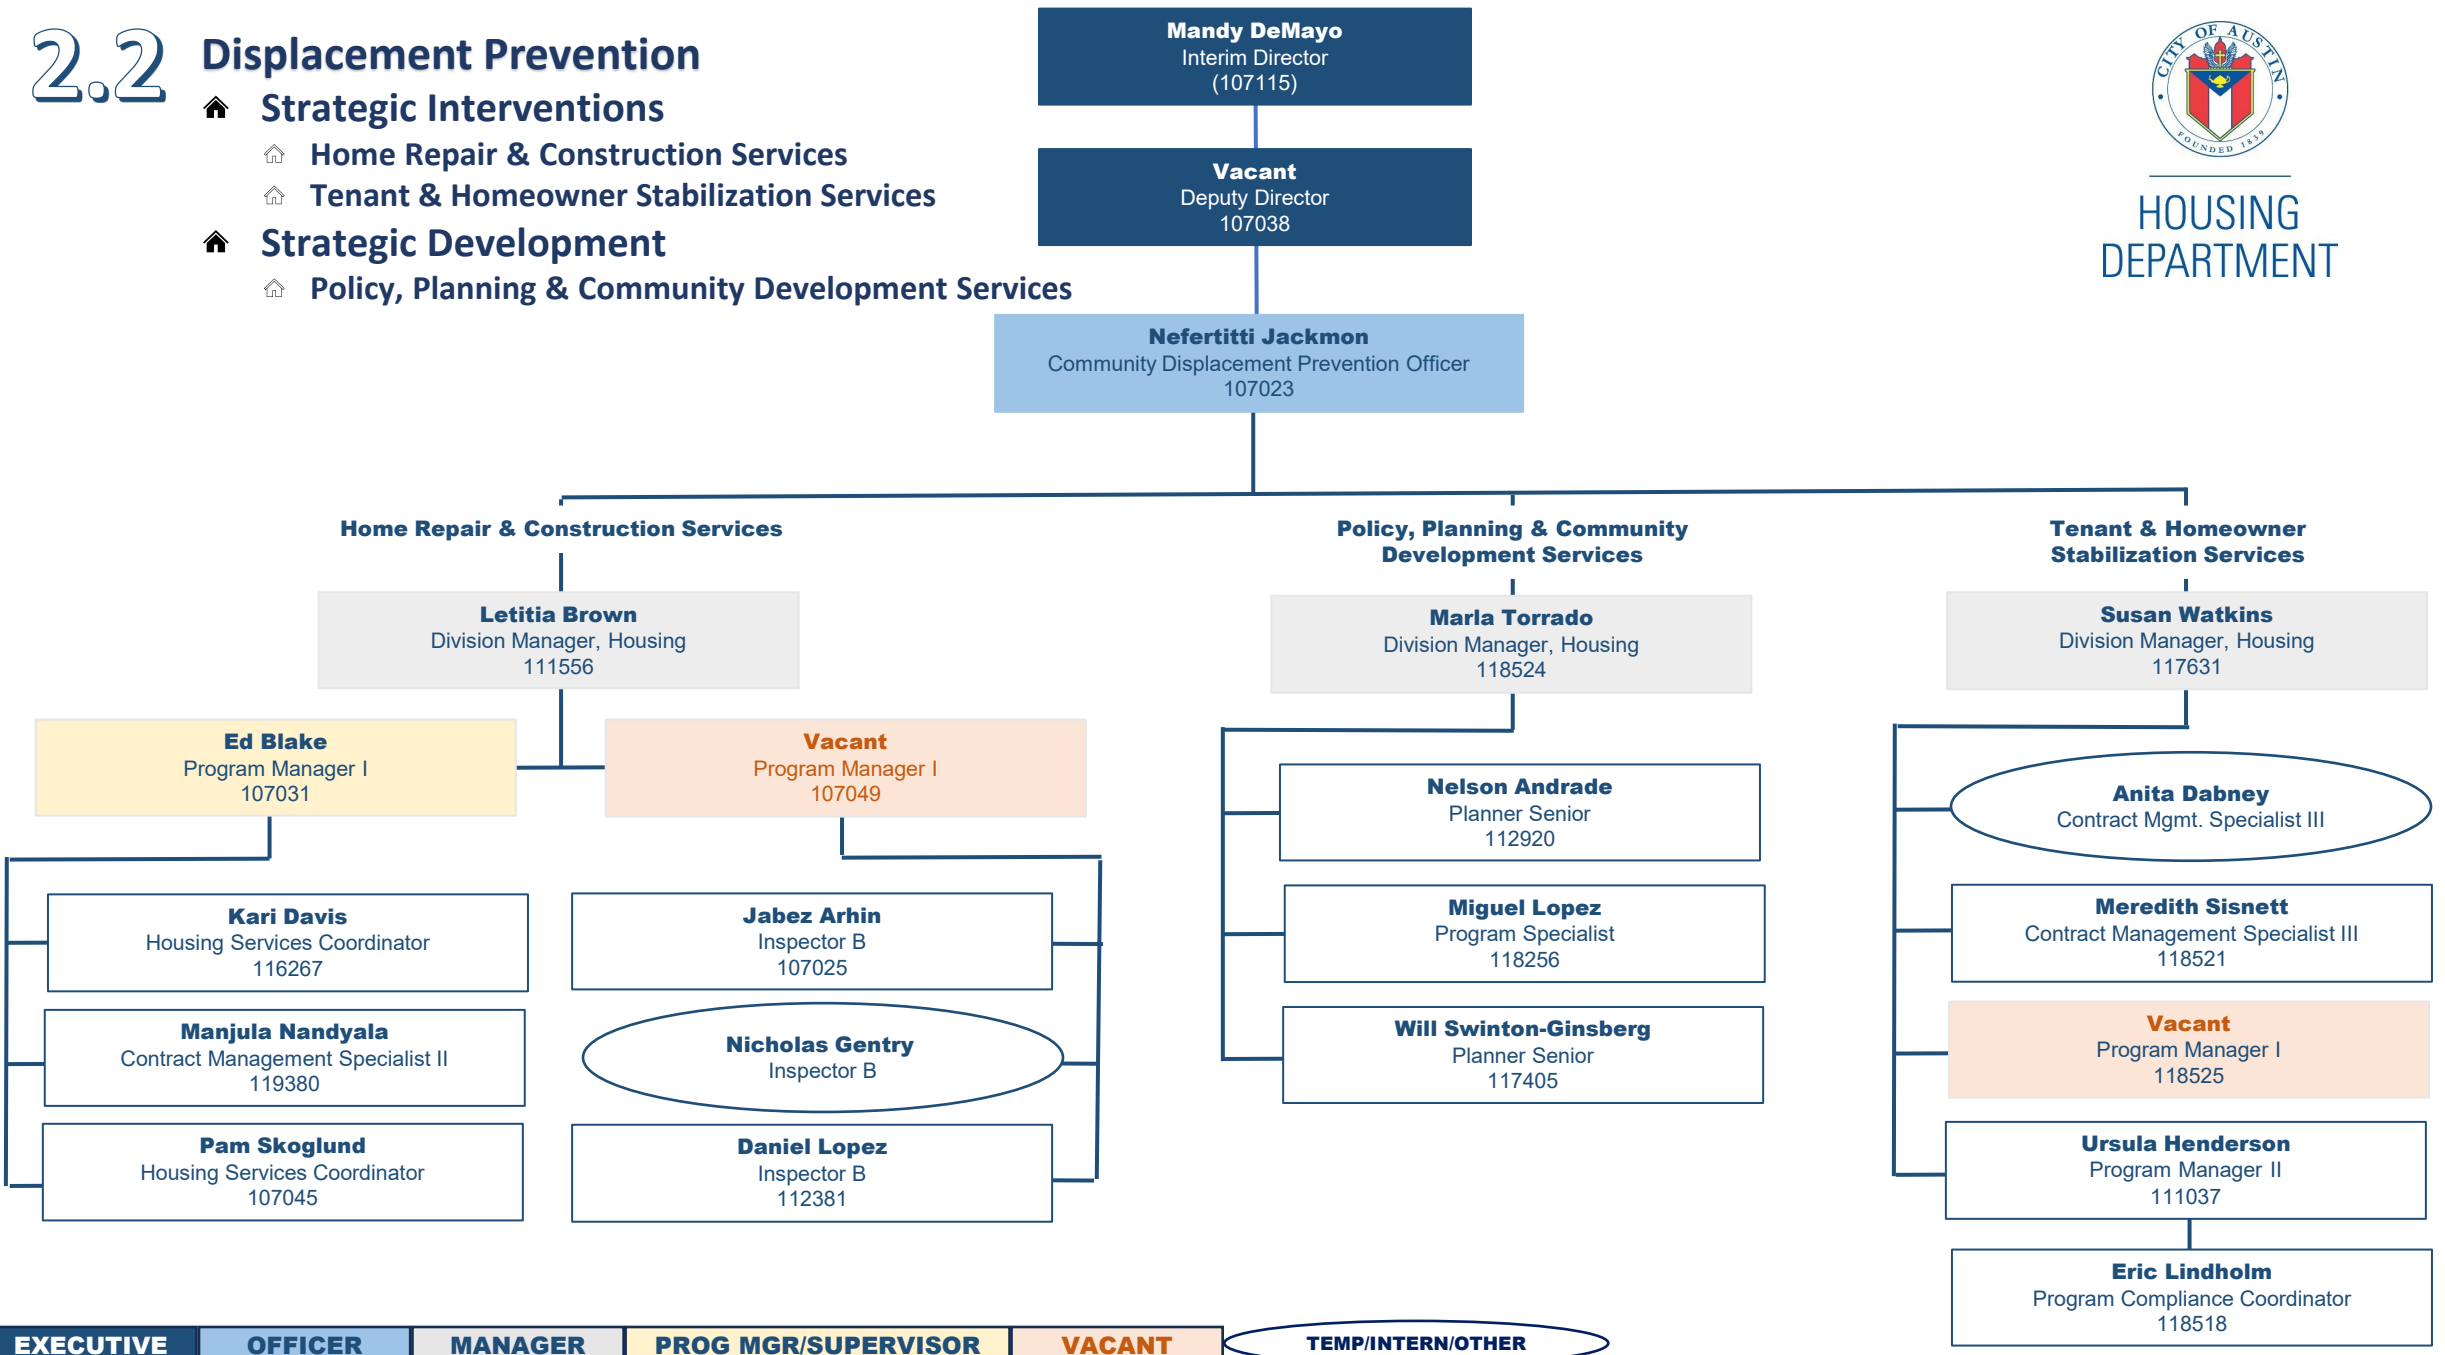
2.2 Displacement Prevention

Strategic Interventions

Home Repair & Construction Services

Tenant & Homeowner Stabilization Services

Strategic Development

Policy, Planning & Community Development Services

Mandy DeMayo
Interim Director
(107115)

Vacant
Deputy Director
107038

CITY OF AUSTIN FOUNDED 1839

HOUSING DEPARTMENT

Nefertitti Jackmon
Community Displacement Prevention Officer
107023

Home Repair & Construction Services

Policy, Planning & Community Development Services

Tenant & Homeowner Stabilization Services

Letitia Brown
Division Manager, Housing
111556

Marla Torrado
Division Manager, Housing
118524

Susan Watkins
Division Manager, Housing
117631

Ed Blake
Program Manager I
107031

Vacant
Program Manager I
107049

Nelson Andrade
Planner Senior
112920

Anita Dabney
Contract Mgmt. Specialist III

Kari Davis
Housing Services Coordinator
116267

Jabez Arhin
Inspector B
107025

Miguel Lopez
Program Specialist
118256

Meredith Sisnett
Contract Management Specialist III
118521

Manjula Nandyala
Contract Management Specialist II
119380

Nicholas Gentry
Inspector B

Will Swinton-Ginsberg
Planner Senior
117405

Vacant
Program Manager I
118525

Pam Skoglund
Housing Services Coordinator
107045

Daniel Lopez
Inspector B
112381

Ursula Henderson
Program Manager II
111037

Eric Lindholm
Program Compliance Coordinator
118518

EXECUTIVE | OFFICER | MANAGER | PROG MGR/SUPERVISOR | VACANT | TEMP/INTERN/OTHER